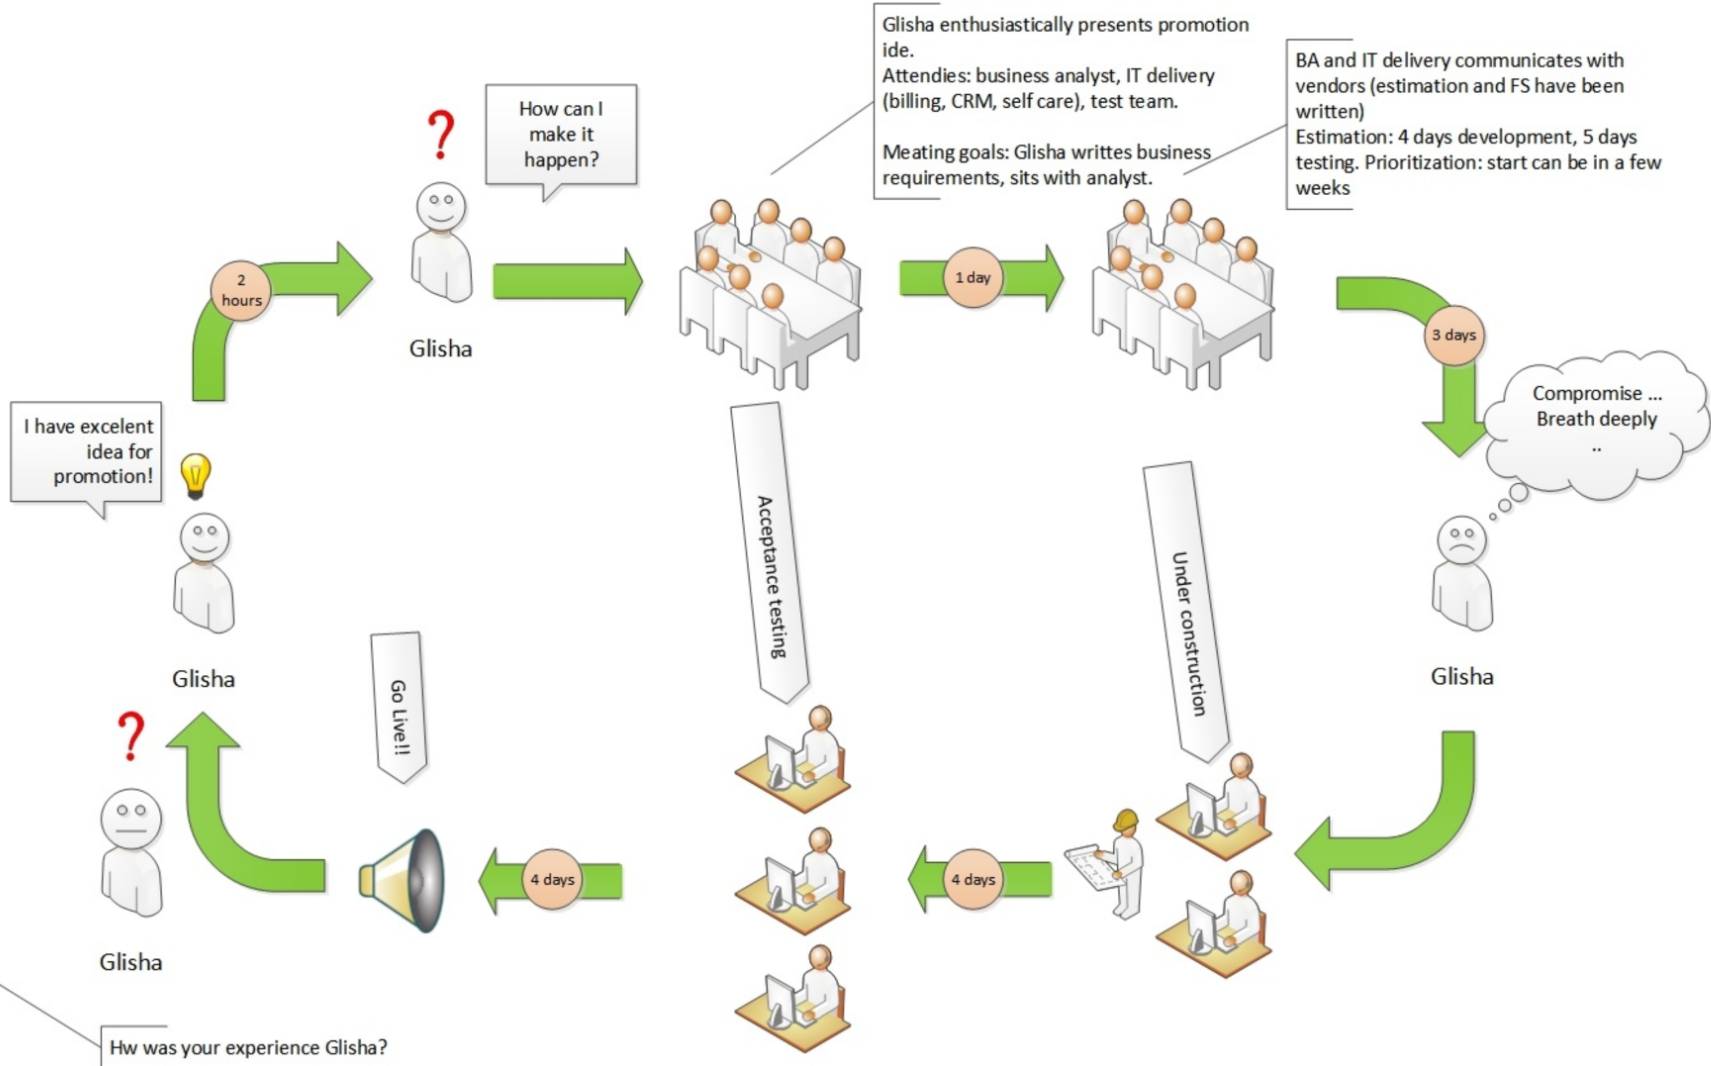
Glisha enthusiastically presents promotion ide.
Attendies: business analyst, IT delivery (billing, CRM, self care), test team.

Meating goals: Glisha writtes business requirements, sits with analyst.

BA and IT delivery communicates with vendors (estimation and FS have been written)
Estimation: 4 days development, 5 days testing. Prioritization: start can be in a few weeks

How can I make it happen?

Glisha

2 hours

1 day

3 days

Compromise ... Breath deeply ..

I have excelent idea for promotion!

Glisha

Acceptance testing

Under construction

Glisha

Go Live!!

Glisha

4 days

4 days

Hw was your experience Glisha?